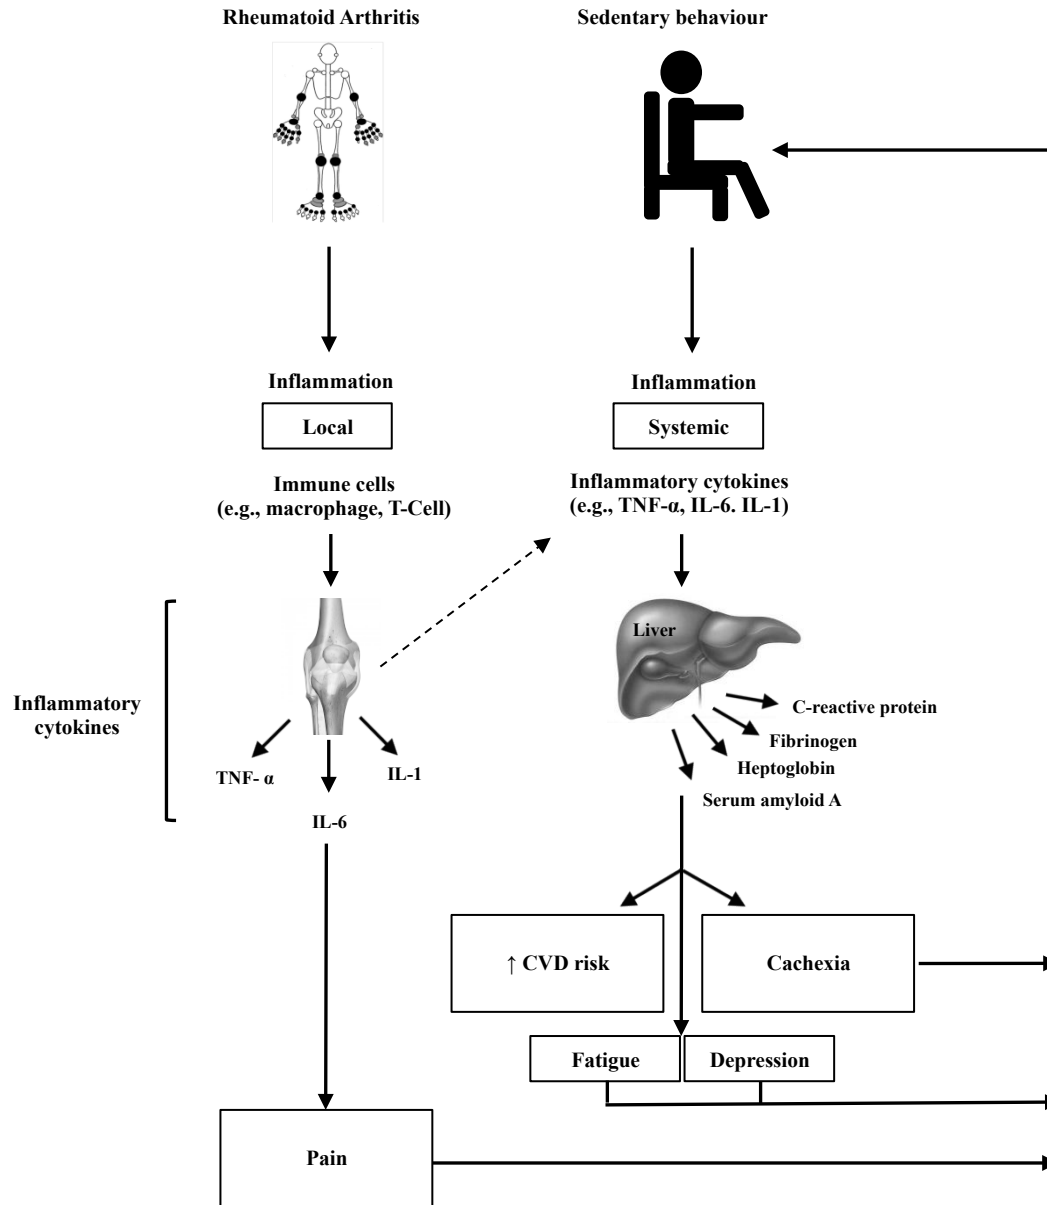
Rheumatoid Arthritis

Sedentary behaviour

Inflammation

Local

Immune cells
(e.g., macrophage, T-Cell)

Inflammation

Systemic

Inflammatory cytokines
(e.g., TNF-α, IL-6. IL-1)

Inflammatory cytokines

TNF- α

IL-6

IL-1

Liver

C-reactive protein

Fibrinogen

Heptoglobin

Serum amyloid A

↑ CVD risk

Cachexia

Fatigue

Depression

Pain